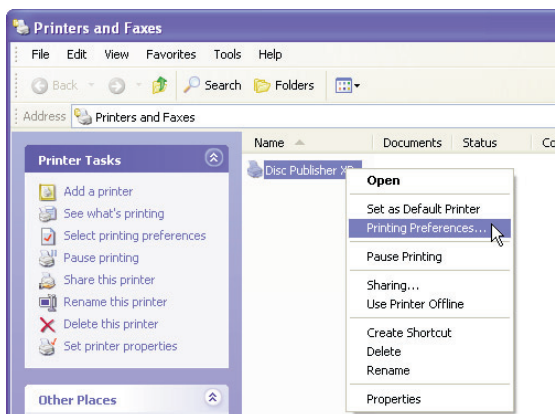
Printers and Faxes

File Edit View Favorites Tools Help

Back Search Folders

Address Printers and Faxes

Name Documents Status Co

Printer Tasks

Add a printer
See what's printing
Select printing preferences
Pause printing
Share this printer
Rename this printer
Delete this printer
Set printer properties

Other Places

Disc Publisher X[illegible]

Open
Set as Default Printer
Printing Preferences...
Pause Printing
Sharing...
Use Printer Offline
Create Shortcut
Delete
Rename
Properties